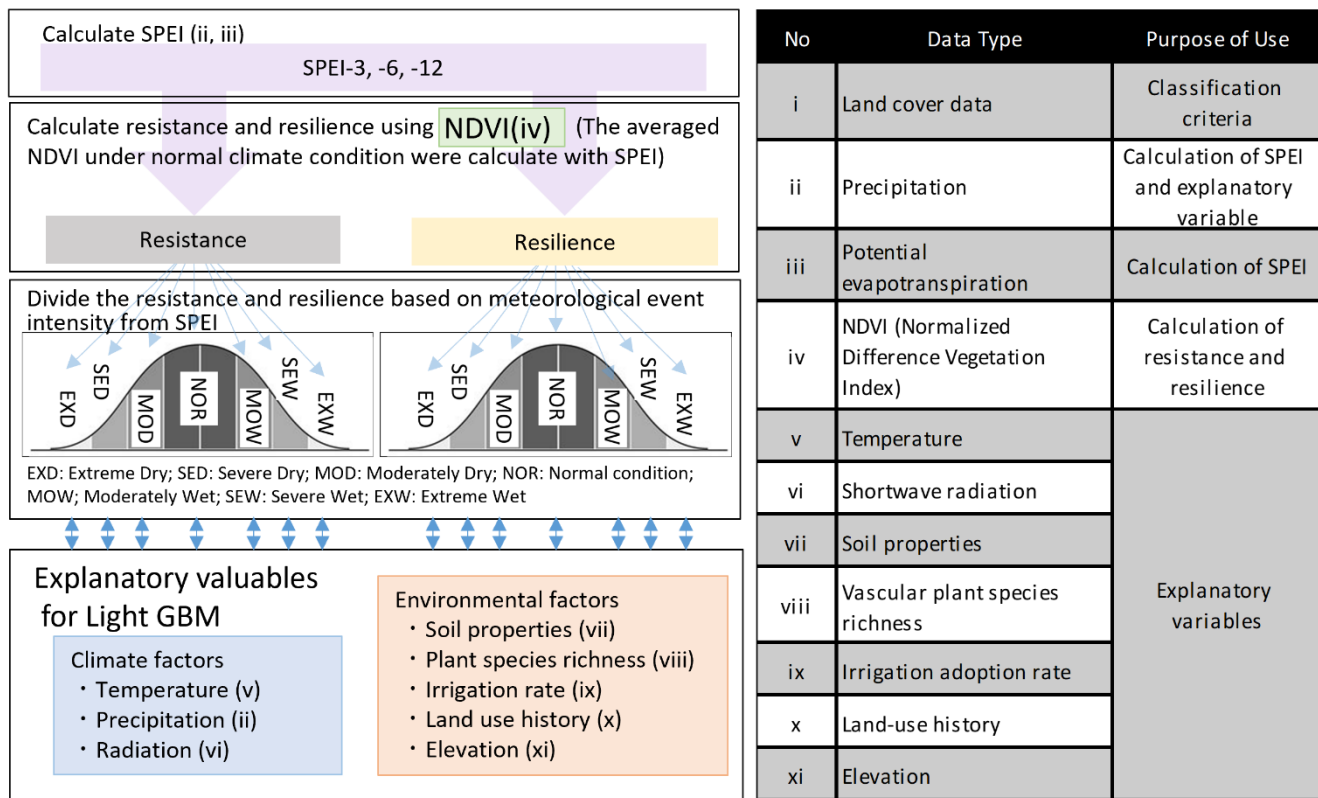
Calculate SPEI (ii, iii)

SPEI-3, -6, -12

Calculate resistance and resilience using NDVI(iv) (The averaged NDVI under normal climate condition were calculate with SPEI)

Resistance

Resilience

Divide the resistance and resilience based on meteorological event intensity from SPEI

EXD SED MOD NOR MOW SEW EXW

EXD SED MOD NOR MOW SEW EXW

EXD: Extreme Dry; SED: Severe Dry; MOD: Moderately Dry; NOR: Normal condition; MOW; Moderately Wet; SEW: Severe Wet; EXW: Extreme Wet

Explanatory valuables for Light GBM

Climate factors
・Temperature (v)
・Precipitation (ii)
・Radiation (vi)

Environmental factors
・Soil properties (vii)
・Plant species richness (viii)
・Irrigation rate (ix)
・Land use history (x)
・Elevation (xi)

| No | Data Type | Purpose of Use |
|---|---|---|
| i | Land cover data | Classification criteria |
| ii | Precipitation | Calculation of SPEI and explanatory variable |
| iii | Potential evapotranspiration | Calculation of SPEI |
| iv | NDVI (Normalized Difference Vegetation Index) | Calculation of resistance and resilience |
| v | Temperature | Explanatory variables |
| vi | Shortwave radiation | |
| vii | Soil properties | |
| viii | Vascular plant species richness | |
| ix | Irrigation adoption rate | |
| x | Land-use history | |
| xi | Elevation | |